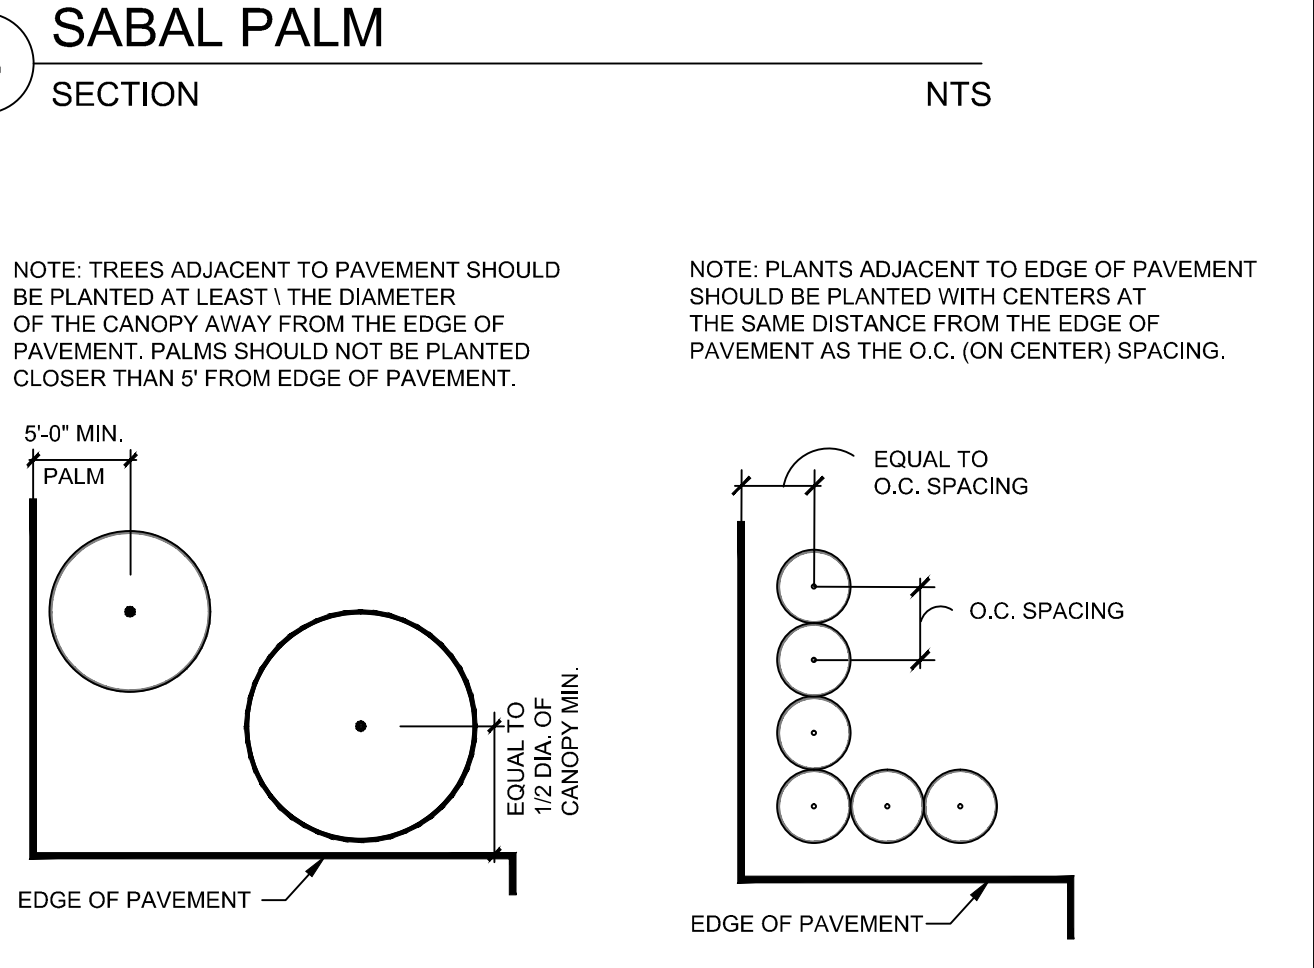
SABAL PALM

SECTION

NTS

NOTE: TREES ADJACENT TO PAVEMENT SHOULD BE PLANTED AT LEAST \ THE DIAMETER OF THE CANOPY AWAY FROM THE EDGE OF PAVEMENT. PALMS SHOULD NOT BE PLANTED CLOSER THAN 5' FROM EDGE OF PAVEMENT.

5'-0" MIN.

PALM

EQUAL TO 1/2 DIA. OF CANOPY MIN.

EDGE OF PAVEMENT

NOTE: PLANTS ADJACENT TO EDGE OF PAVEMENT SHOULD BE PLANTED WITH CENTERS AT THE SAME DISTANCE FROM THE EDGE OF PAVEMENT AS THE O.C. (ON CENTER) SPACING.

EQUAL TO O.C. SPACING

O.C. SPACING

EDGE OF PAVEMENT